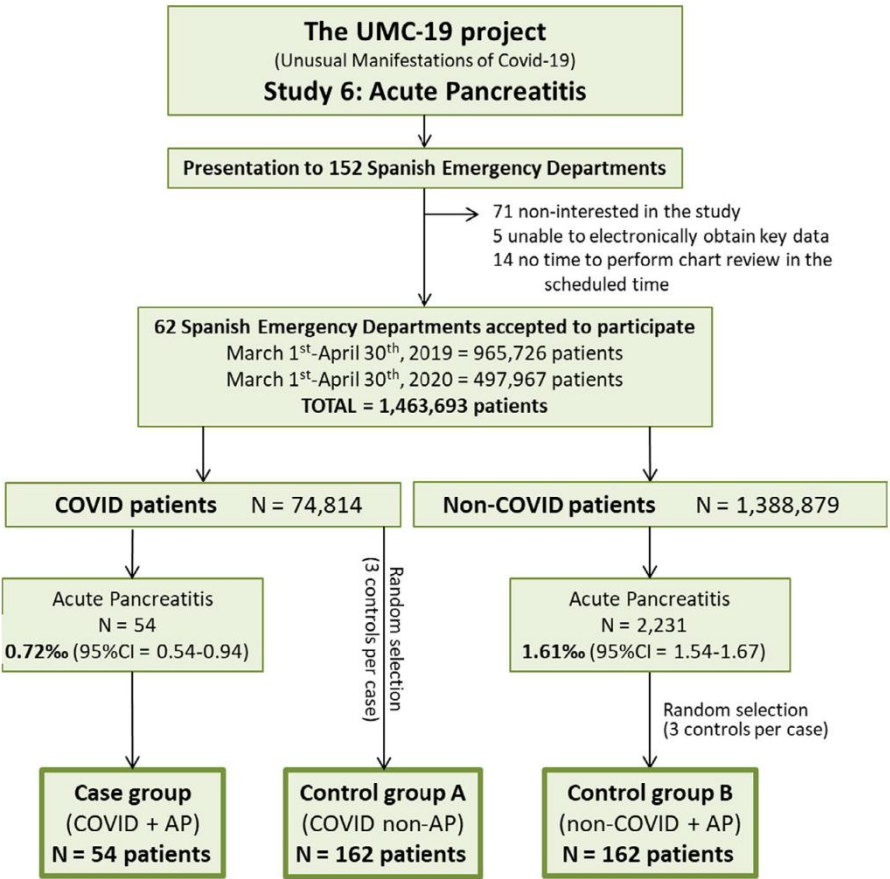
The UMC-19 project
(Unusual Manifestations of Covid-19)
Study 6: Acute Pancreatitis

Presentation to 152 Spanish Emergency Departments

71 non-interested in the study
5 unable to electronically obtain key data
14 no time to perform chart review in the scheduled time

62 Spanish Emergency Departments accepted to participate
March 1$^{st}$-April 30$^{th}$, 2019 = 965,726 patients
March 1$^{st}$-April 30$^{th}$, 2020 = 497,967 patients
TOTAL = 1,463,693 patients

COVID patients N = 74,814

Non-COVID patients N = 1,388,879

Acute Pancreatitis
N = 54
0.72‰ (95%CI = 0.54-0.94)

Random selection
(3 controls per case)

Acute Pancreatitis
N = 2,231
1.61‰ (95%CI = 1.54-1.67)

Random selection
(3 controls per case)

Case group
(COVID + AP)
N = 54 patients

Control group A
(COVID non-AP)
N = 162 patients

Control group B
(non-COVID + AP)
N = 162 patients